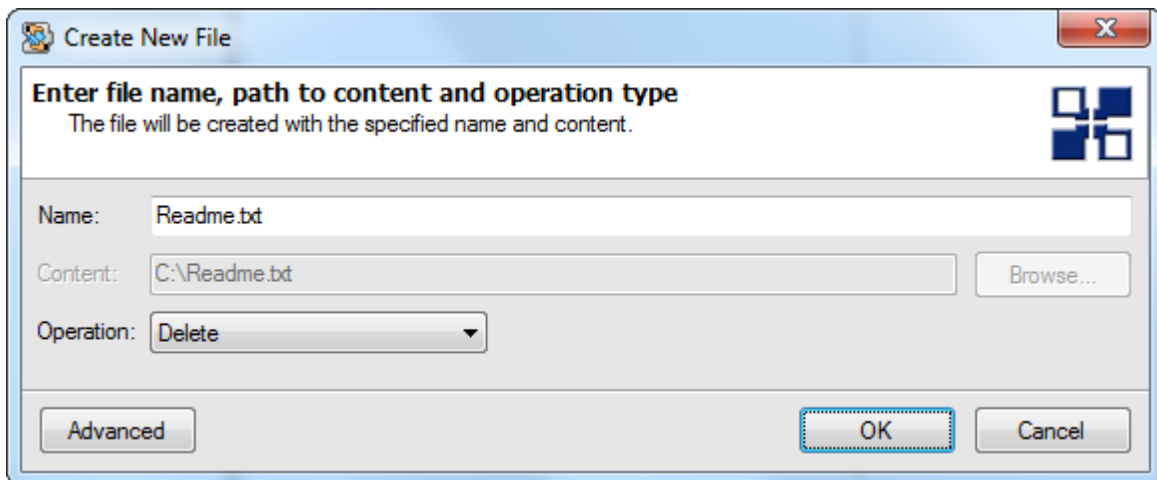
Create New File

Enter file name, path to content and operation type
The file will be created with the specified name and content.

Name: Readme.txt

Content: C:\Readme.txt Browse...

Operation: Delete

Advanced OK Cancel